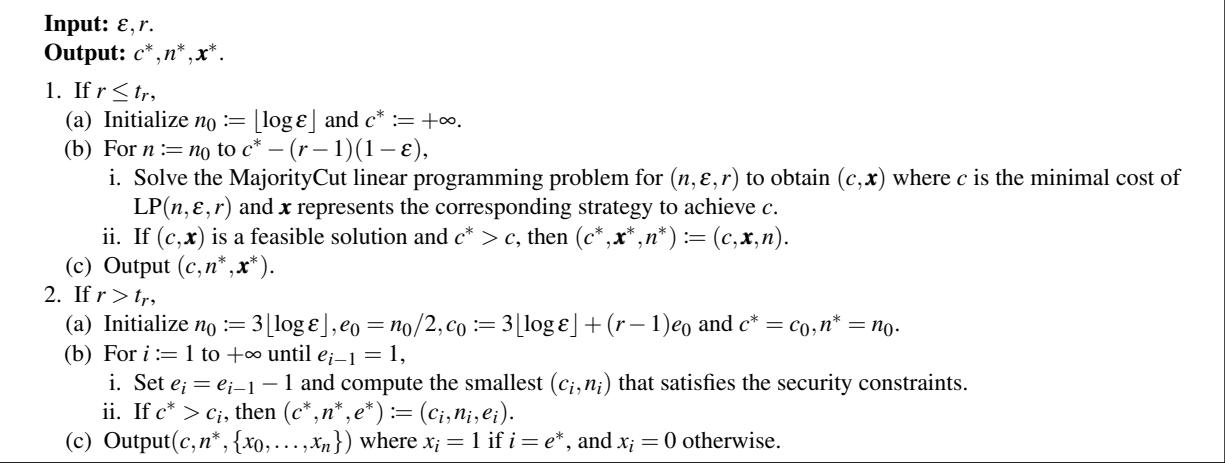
**Input:** $\varepsilon, r$.
**Output:** $c^*, n^*, \boldsymbol{x}^*$.

1. If $r \leq t_r$,
(a) Initialize $n_0 := \lfloor \log \varepsilon \rfloor$ and $c^* := +\infty$.
(b) For $n := n_0$ to $c^* - (r-1)(1-\varepsilon)$,
i. Solve the MajorityCut linear programming problem for $(n, \varepsilon, r)$ to obtain $(c, \boldsymbol{x})$ where $c$ is the minimal cost of LP$(n, \varepsilon, r)$ and $\boldsymbol{x}$ represents the corresponding strategy to achieve $c$.
ii. If $(c, \boldsymbol{x})$ is a feasible solution and $c^* > c$, then $(c^*, \boldsymbol{x}^*, n^*) := (c, \boldsymbol{x}, n)$.
(c) Output $(c, n^*, \boldsymbol{x}^*)$.
2. If $r > t_r$,
(a) Initialize $n_0 := 3\lfloor \log \varepsilon \rfloor, e_0 = n_0/2, c_0 := 3\lfloor \log \varepsilon \rfloor + (r-1)e_0$ and $c^* = c_0, n^* = n_0$.
(b) For $i := 1$ to $+\infty$ until $e_{i-1} = 1$,
i. Set $e_i = e_{i-1} - 1$ and compute the smallest $(c_i, n_i)$ that satisfies the security constraints.
ii. If $c^* > c_i$, then $(c^*, n^*, e^*) := (c_i, n_i, e_i)$.
(c) Output$(c, n^*, \{x_0, \ldots, x_n\})$ where $x_i = 1$ if $i = e^*$, and $x_i = 0$ otherwise.